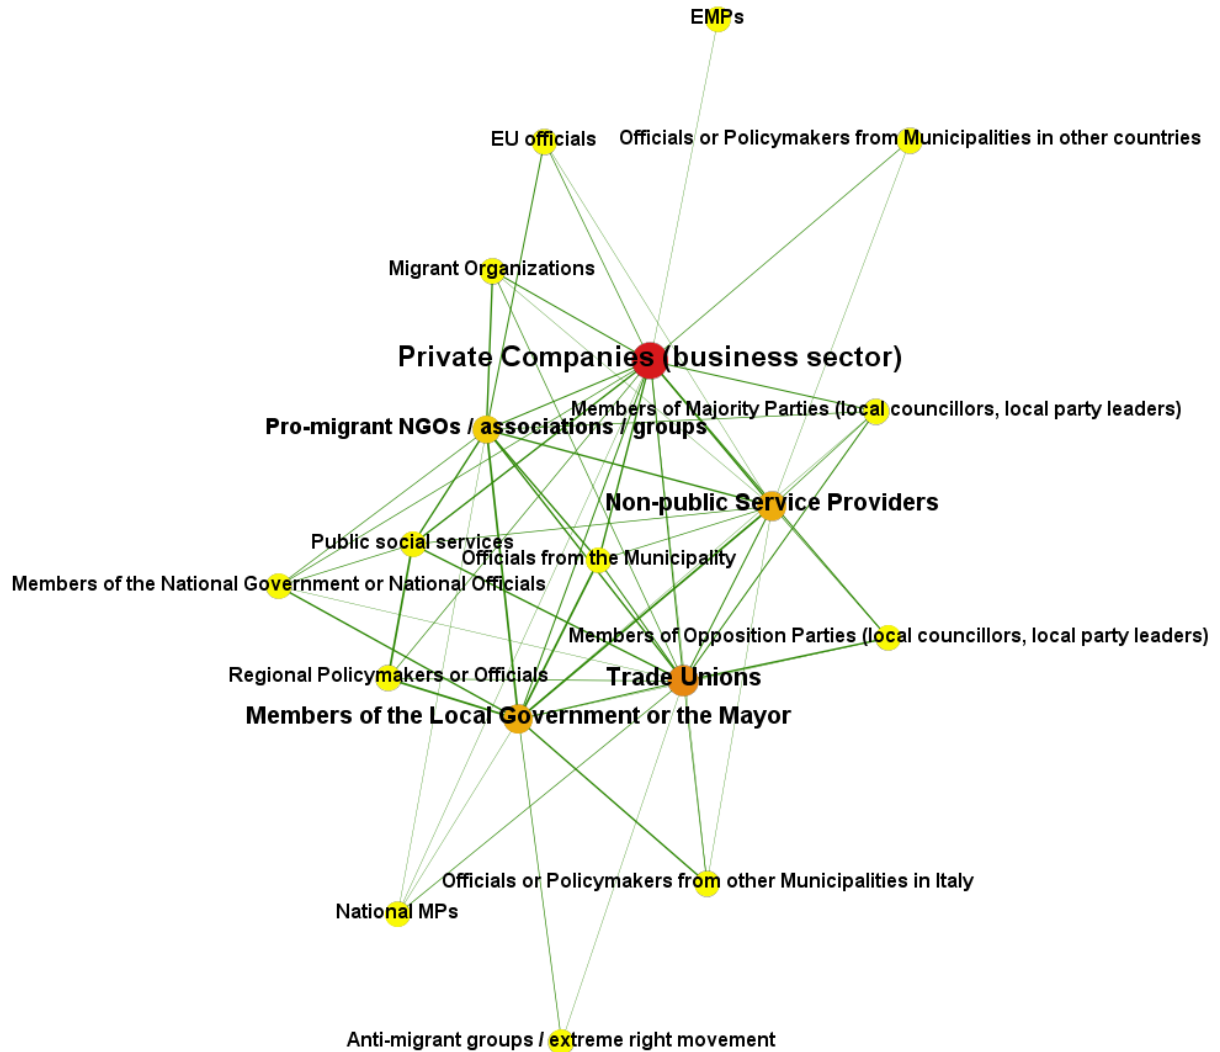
EMPs

EU officials

Officials or Policymakers from Municipalities in other countries

Migrant Organizations

Private Companies (business sector)

Members of Majority Parties (local councillors, local party leaders)

Pro-migrant NGOs / associations / groups

Non-public Service Providers

Public social services

Officials from the Municipality

Members of the National Government or National Officials

Members of Opposition Parties (local councillors, local party leaders)

Regional Policymakers or Officials

Trade Unions

Members of the Local Government or the Mayor

Officials or Policymakers from other Municipalities in Italy

National MPs

Anti-migrant groups / extreme right movement